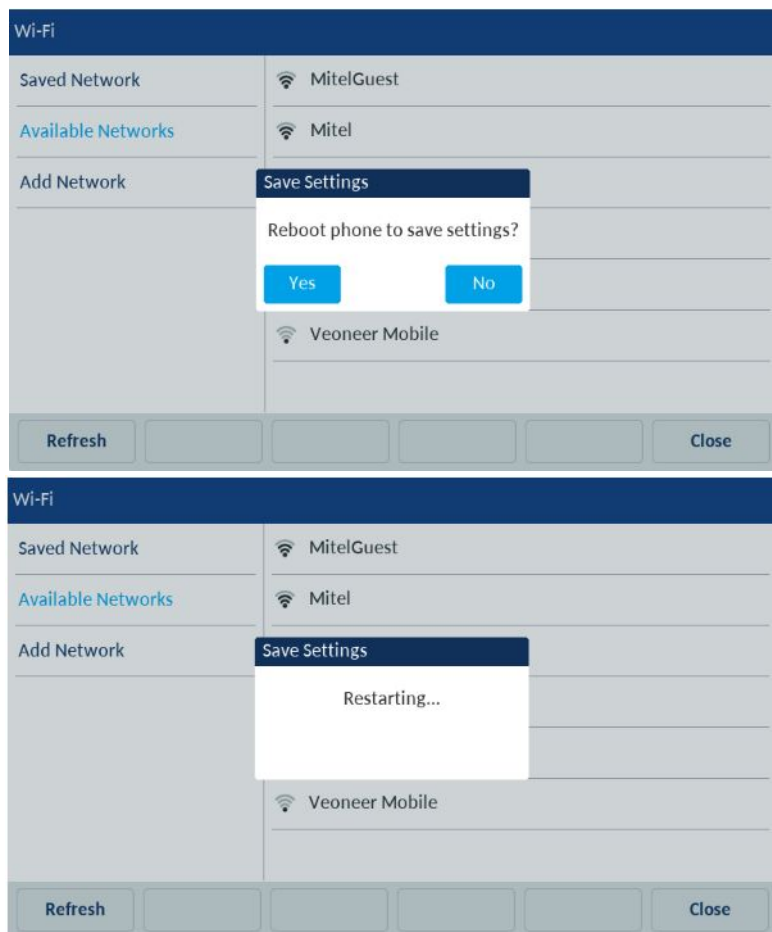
Wi-Fi

Saved Network

Available Networks

Add Network

MitelGuest

Mitel

Save Settings

Reboot phone to save settings?

Yes

No

Veoneer Mobile

Refresh

Close

Wi-Fi

Saved Network

Available Networks

Add Network

MitelGuest

Mitel

Save Settings

Restarting...

Veoneer Mobile

Refresh

Close